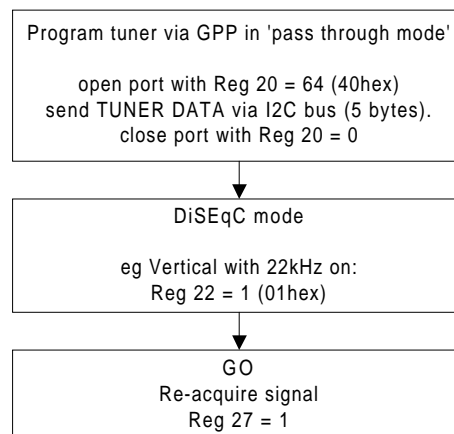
Program tuner via GPP in 'pass through mode'

open port with Reg 20 = 64 (40hex)
send TUNER DATA via I2C bus (5 bytes).
close port with Reg 20 = 0

DiSEqC mode

eg Vertical with 22kHz on:
Reg 22 = 1 (01hex)

GO
Re-acquire signal
Reg 27 = 1